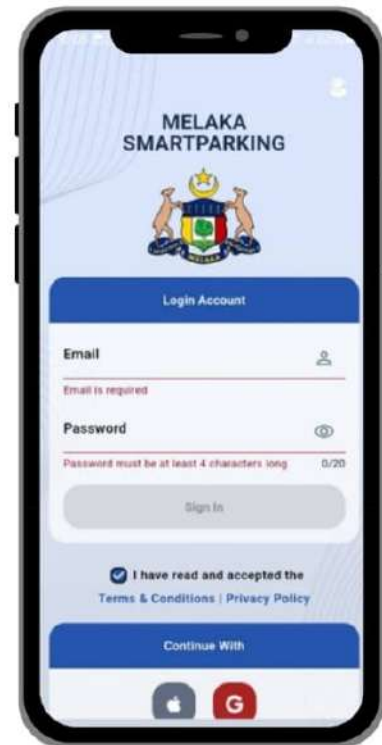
MELAKA SMARTPARKING

MELAKA

Login Account

Email

Email is required

Password

Password must be at least 4 characters long

0/20

Sign In

I have read and accepted the Terms & Conditions | Privacy Policy

Continue With

G